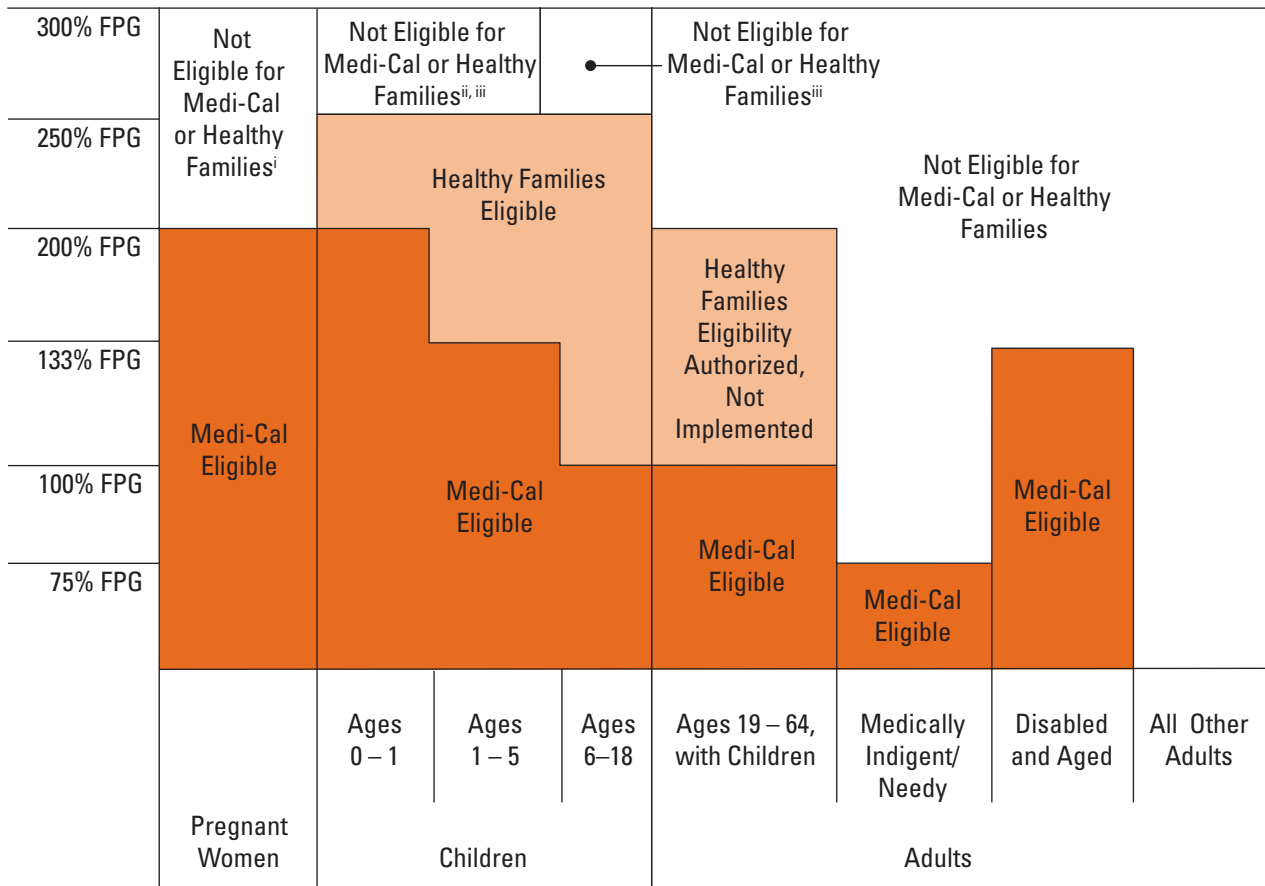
300% FPG
250% FPG
200% FPG
133% FPG
100% FPG
75% FPG

Not Eligible for Medi-Cal or Healthy Families$^{i}$

Medi-Cal Eligible

Not Eligible for Medi-Cal or Healthy Families$^{ii, iii}$

Healthy Families Eligible

Medi-Cal Eligible

Not Eligible for Medi-Cal or Healthy Families$^{iii}$

Healthy Families Eligibility Authorized, Not Implemented

Medi-Cal Eligible

Not Eligible for Medi-Cal or Healthy Families

Medi-Cal Eligible

Medi-Cal Eligible

Pregnant Women

Ages 0 – 1

Ages 1 – 5

Ages 6–18

Children

Ages 19 – 64, with Children

Medically Indigent/ Needy

Disabled and Aged

All Other Adults

Adults